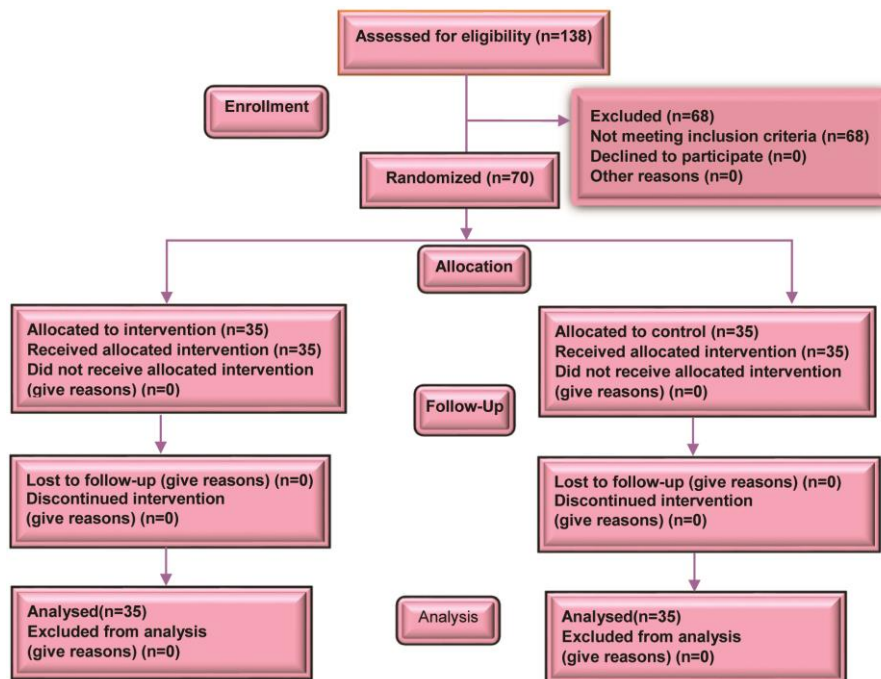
Assessed for eligibility (n=138)

Enrollment

Excluded (n=68)
Not meeting inclusion criteria (n=68)
Declined to participate (n=0)
Other reasons (n=0)

Randomized (n=70)

Allocation

Allocated to intervention (n=35)
Received allocated intervention (n=35)
Did not receive allocated intervention (give reasons) (n=0)

Allocated to control (n=35)
Received allocated intervention (n=35)
Did not receive allocated intervention (give reasons) (n=0)

Follow-Up

Lost to follow-up (give reasons) (n=0)
Discontinued intervention (give reasons) (n=0)

Lost to follow-up (give reasons) (n=0)
Discontinued intervention (give reasons) (n=0)

Analysis

Analysed(n=35)
Excluded from analysis (give reasons) (n=0)

Analysed(n=35)
Excluded from analysis (give reasons) (n=0)